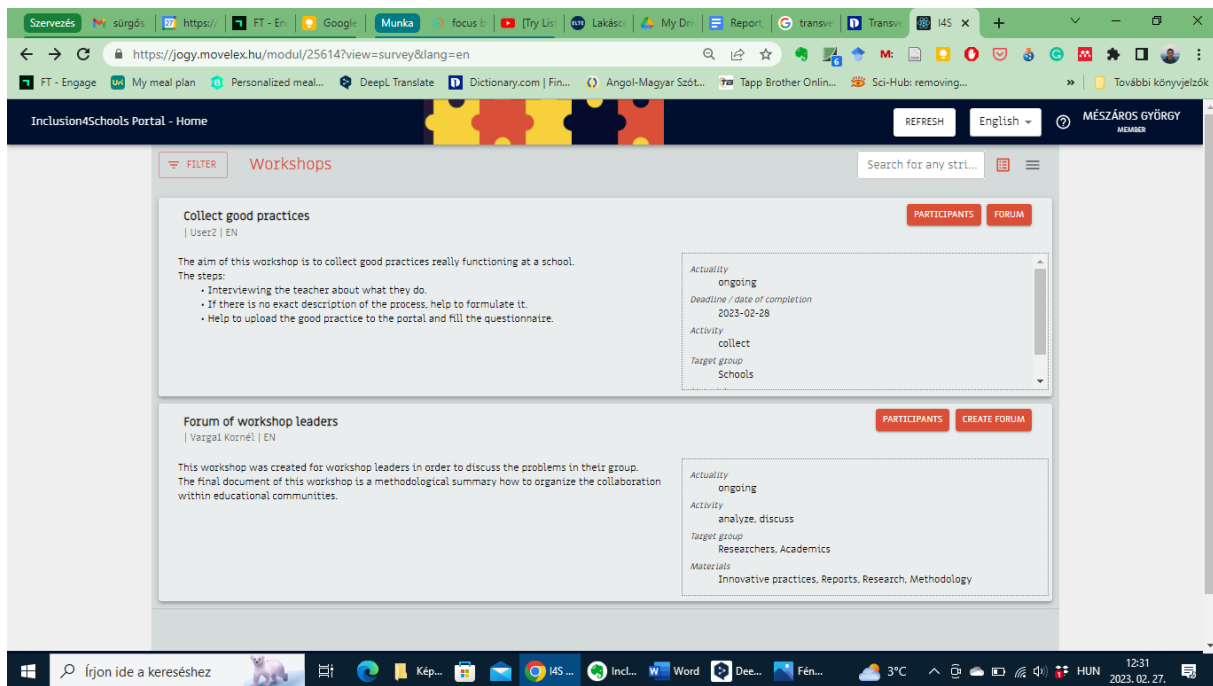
Szervezés sürgős https:// FT - En Google Munka focus b [Try List Lakásc My Driv Report transve Transve I4S × +

https://jogy.movelex.hu/modul/25614?view=survey&lang=en

FT - Engage My meal plan Personalized meal... DeepL Translate Dictionary.com | Fin... Angol-Magyar Szót... Tapp Brother Onlin... Sci-Hub: removing... » További könyvjelzők

Inclusion4Schools Portal - Home

REFRESH English MÉSZÁROS GYÖRGY MEMBER

FILTER Workshops Search for any stri...

Collect good practices
| User2 | EN

PARTICIPANTS FORUM

The aim of this workshop is to collect good practices really functioning at a school.
The steps:
• Interviewing the teacher about what they do.
• If there is no exact description of the process, help to formulate it.
• Help to upload the good practice to the portal and fill the questionnaire.

Actuality
ongoing
Deadline / date of completion
2023-02-28
Activity
collect
Target group
Schools

Forum of workshop leaders
| Vargai Kornél | EN

PARTICIPANTS CREATE FORUM

This workshop was created for workshop leaders in order to discuss the problems in their group.
The final document of this workshop is a methodological summary how to organize the collaboration within educational communities.

Actuality
ongoing
Activity
analyze, discuss
Target group
Researchers, Academics
Materials
Innovative practices, Reports, Research, Methodology

Írjon ide a kereséshez Kép... I4S ... Incl... Word Dee... Fén... 3°C HUN 12:31 2023. 02. 27.